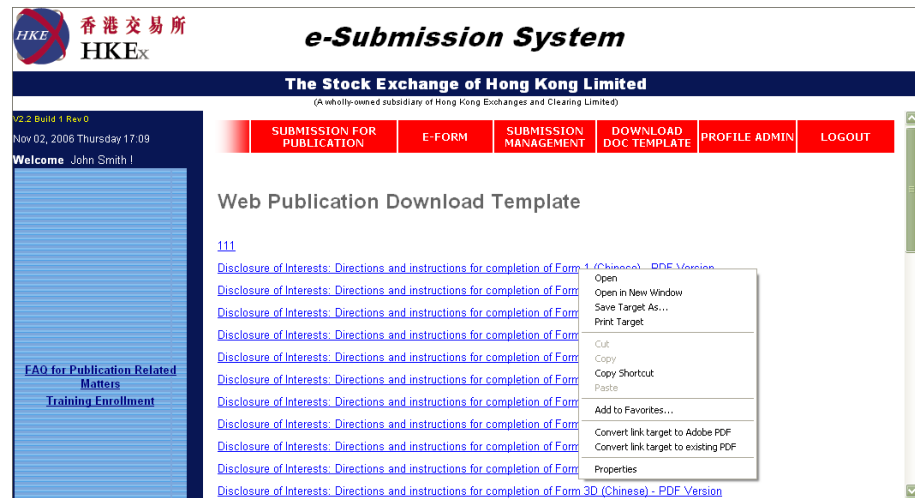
HKEx 香港交易所 HKEx

e-Submission System

The Stock Exchange of Hong Kong Limited

(A wholly-owned subsidiary of Hong Kong Exchanges and Clearing Limited)

V2.2 Build 1 Rev 0

Nov 02, 2006 Thursday 17:09

Welcome John Smith !

FAQ for Publication Related Matters

Training Enrollment

SUBMISSION FOR PUBLICATION | E-FORM | SUBMISSION MANAGEMENT | DOWNLOAD DOC TEMPLATE | PROFILE ADMIN | LOGOUT

Web Publication Download Template

111

Disclosure of Interests: Directions and instructions for completion of Form 1 (Chinese) - PDF Version

Disclosure of Interests: Directions and instructions for completion of Form

Disclosure of Interests: Directions and instructions for completion of Form

Disclosure of Interests: Directions and instructions for completion of Form

Disclosure of Interests: Directions and instructions for completion of Form

Disclosure of Interests: Directions and instructions for completion of Form

Disclosure of Interests: Directions and instructions for completion of Form

Disclosure of Interests: Directions and instructions for completion of Form

Disclosure of Interests: Directions and instructions for completion of Form

Disclosure of Interests: Directions and instructions for completion of Form

Disclosure of Interests: Directions and instructions for completion of Form

Disclosure of Interests: Directions and instructions for completion of Form 3D (Chinese) - PDF Version

Open
Open in New Window
Save Target As...
Print Target
Cut
Copy
Copy Shortcut
Paste
Add to Favorites...
Convert link target to Adobe PDF
Convert link target to existing PDF
Properties